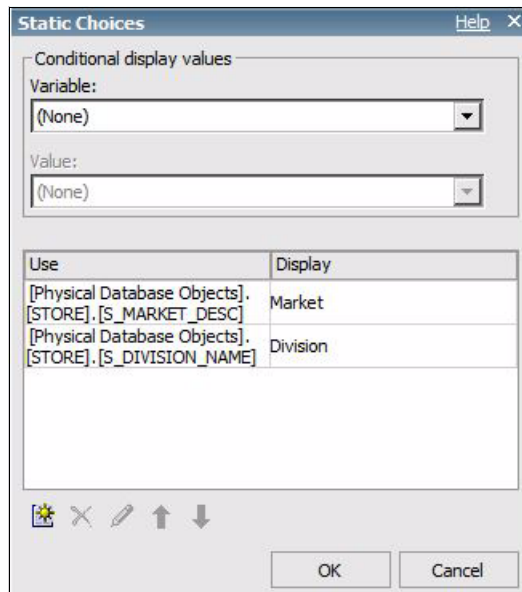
Static Choices

Help X

Conditional display values

Variable:

(None)

Value:

(None)

| Use | Display |
|---|---|
| [Physical Database Objects].[STORE].[S_MARKET_DESC] | Market |
| [Physical Database Objects].[STORE].[S_DIVISION_NAME] | Division |

OK

Cancel